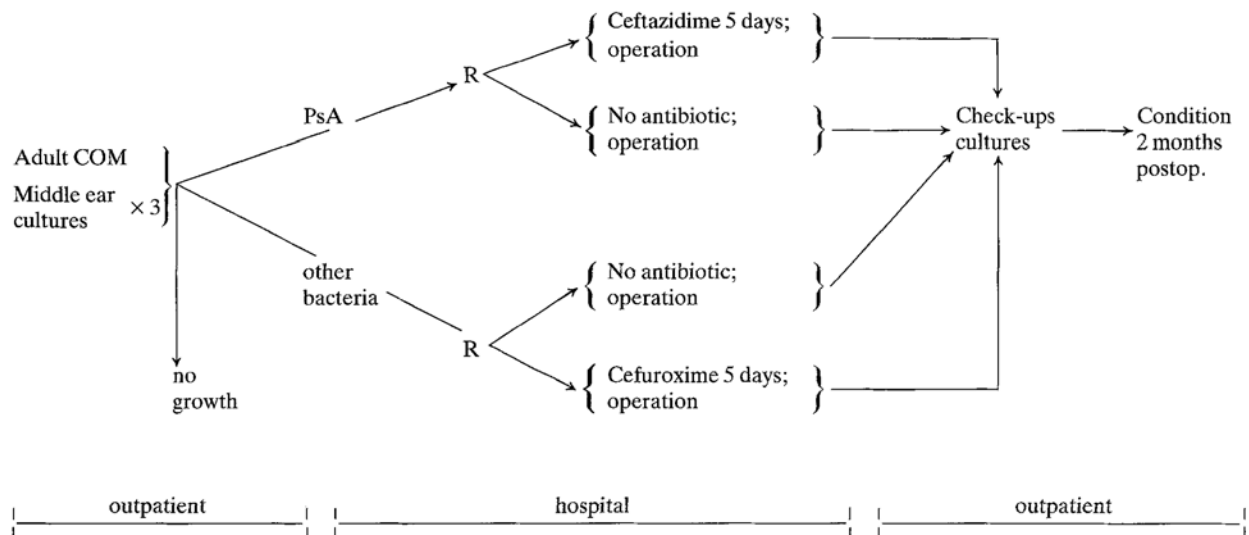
Adult COM

Middle ear cultures × 3

PsA

R

Ceftazidime 5 days; operation

No antibiotic; operation

other bacteria

R

No antibiotic; operation

Cefuroxime 5 days; operation

no growth

Check-ups cultures

Condition 2 months postop.

outpatient

hospital

outpatient